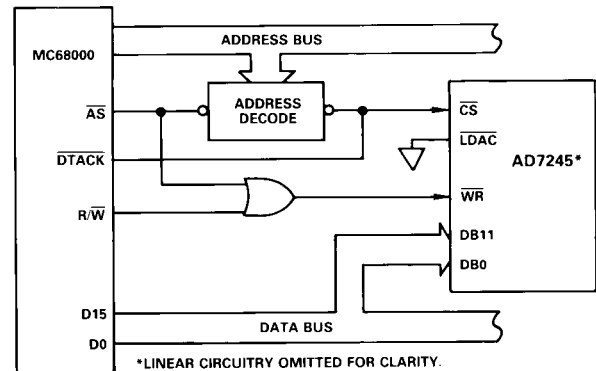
MC68000

ADDRESS BUS

ADDRESS DECODE

$\overline{AS}$

$\overline{DTACK}$

$R/\overline{W}$

D15

D0

$\overline{CS}$

$\overline{LDAC}$

$\overline{WR}$

DB11

DB0

AD7245*

DATA BUS

*LINEAR CIRCUITRY OMITTED FOR CLARITY.